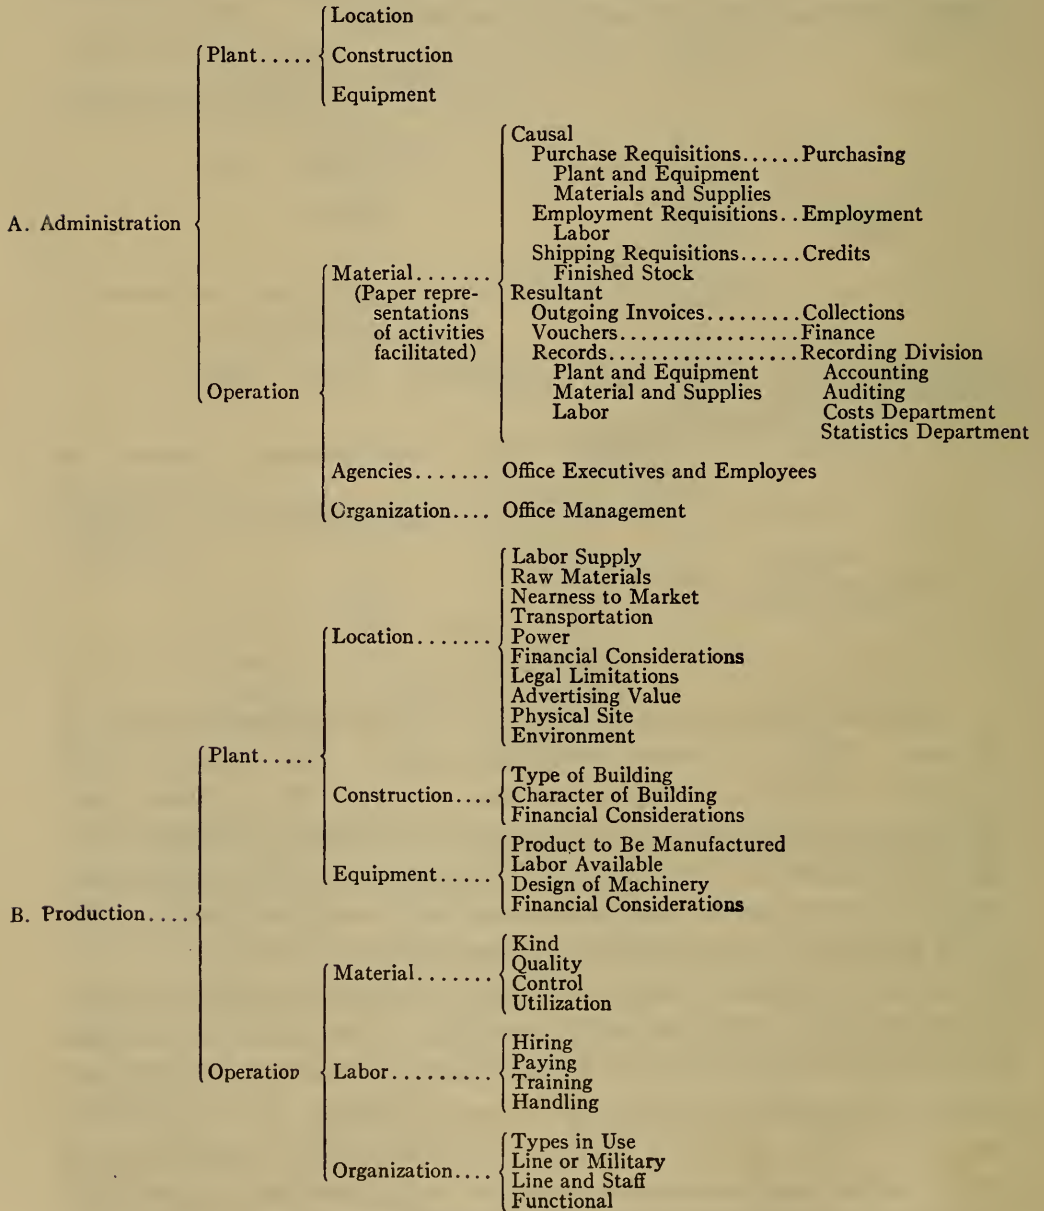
A. Administration

Plant..... Location
Construction
Equipment

Operation

Material....... (Paper representations of activities facilitated)

Causal
Purchase Requisitions......Purchasing
Plant and Equipment
Materials and Supplies
Employment Requisitions..Employment
Labor
Shipping Requisitions......Credits
Finished Stock
Resultant
Outgoing Invoices.........Collections
Vouchers.................Finance
Records..................Recording Division
Plant and Equipment — Accounting
Material and Supplies — Auditing
Labor — Costs Department
Statistics Department

Agencies....... Office Executives and Employees

Organization.... Office Management

B. Production....

Plant.....

Location.......
Labor Supply
Raw Materials
Nearness to Market
Transportation
Power
Financial Considerations
Legal Limitations
Advertising Value
Physical Site
Environment

Construction....
Type of Building
Character of Building
Financial Considerations

Equipment.....
Product to Be Manufactured
Labor Available
Design of Machinery
Financial Considerations

Operatiop

Material.......
Kind
Quality
Control
Utilization

Labor.........
Hiring
Paying
Training
Handling

Organization....
Types in Use
Line or Military
Line and Staff
Functional